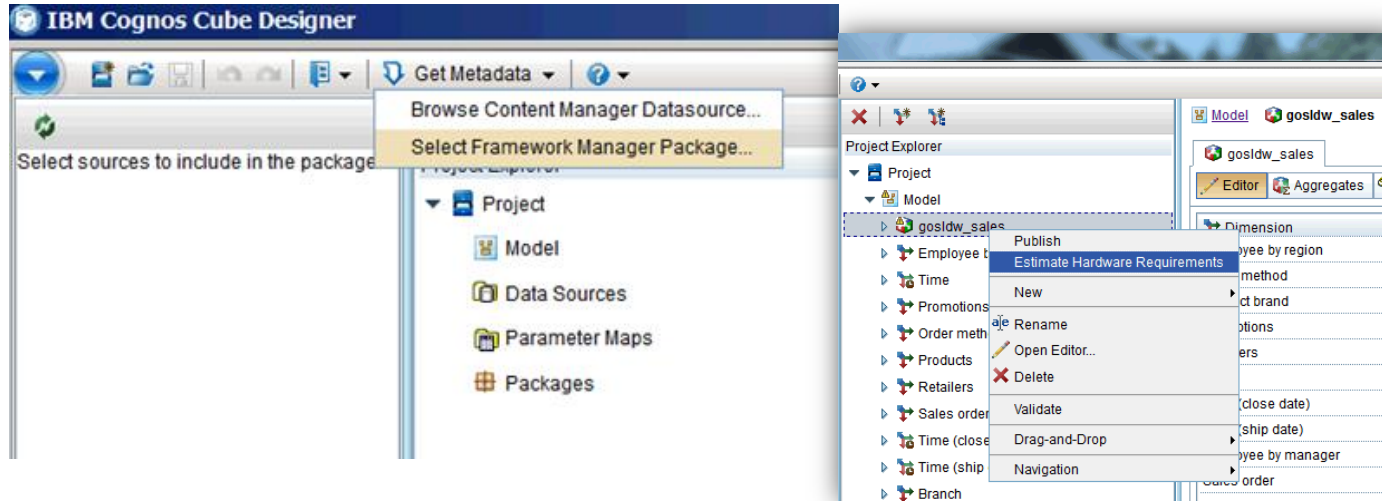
IBM Cognos Cube Designer

Get Metadata

Browse Content Manager Datasource...

Select Framework Manager Package...

Select sources to include in the package

Project Explorer

Project

Model

Data Sources

Parameter Maps

Packages

Project Explorer

Project

Model

gosldw_sales

Employee b

Time

Promotions

Order meth

Products

Retailers

Sales order

Time (close

Time (ship

Branch

Publish

Estimate Hardware Requirements

New

Rename

Open Editor...

Delete

Validate

Drag-and-Drop

Navigation

Model gosldw_sales

gosldw_sales

Editor Aggregates

Dimension

oyee by region

method

ct brand

otions

ers

(close date)

(ship date)

oyee by manager

Sales order